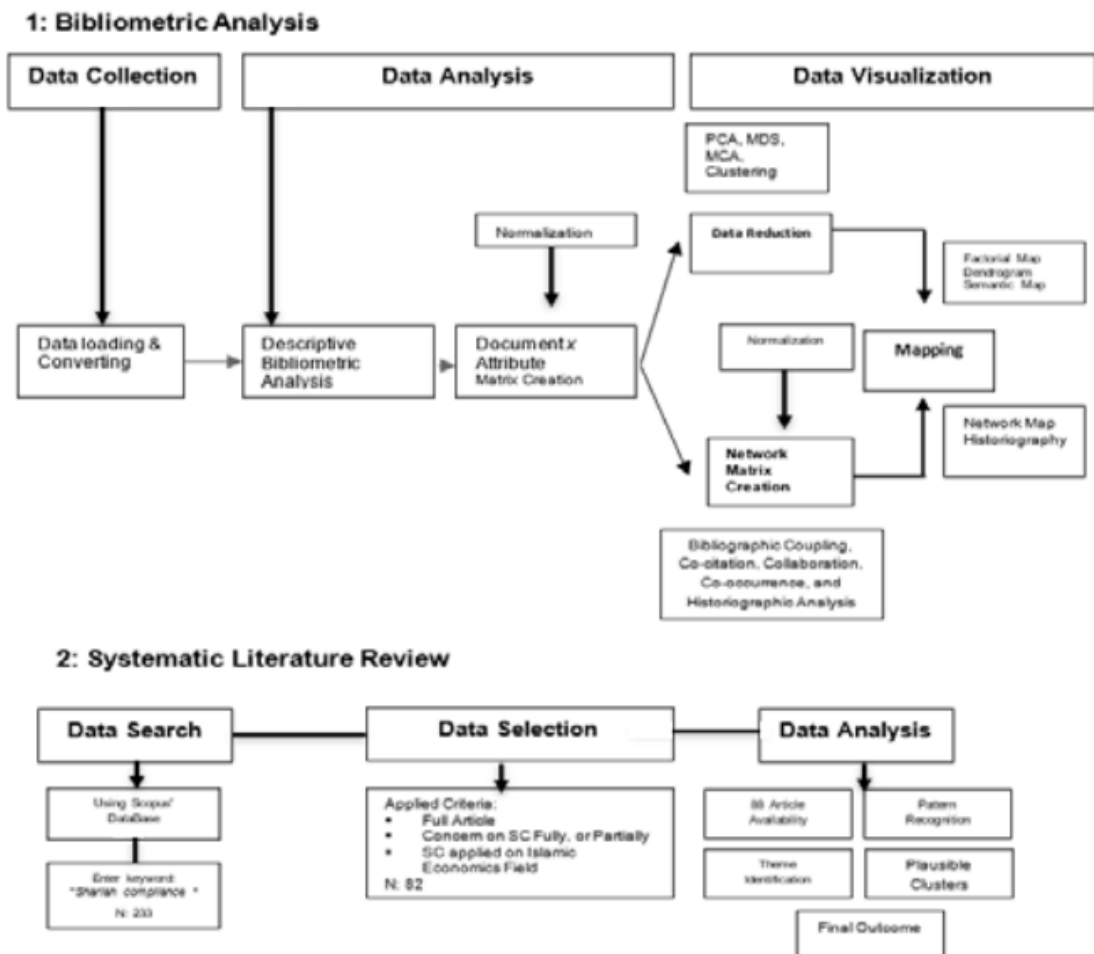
1: Bibliometric Analysis

Data Collection

Data Analysis

Data Visualization

PCA, MDS, MCA, Clustering

Normalization

Data Reduction

Factorial Map
Dendrogram
Semantic Map

Data loading & Converting

Descriptive Bibliometric Analysis

Document x Attribute
Matrix Creation

Normalization

Mapping

Network Map
Historiography

Network Matrix Creation

Bibliographic Coupling, Co-citation, Collaboration, Co-occurrence, and Historiographic Analysis

2: Systematic Literature Review

Data Search

Data Selection

Data Analysis

Using Scopus' DataBase

Enter keyword: "Shariah compliance"
N: 233

Applied Criteria:
• Full Article
• Concern on SC Fully, or Partially
• SC applied on Islamic Economics Field
N: 82

88 Article Availability

Pattern Recognition

Theme Identification

Plausible Clusters

Final Outcome